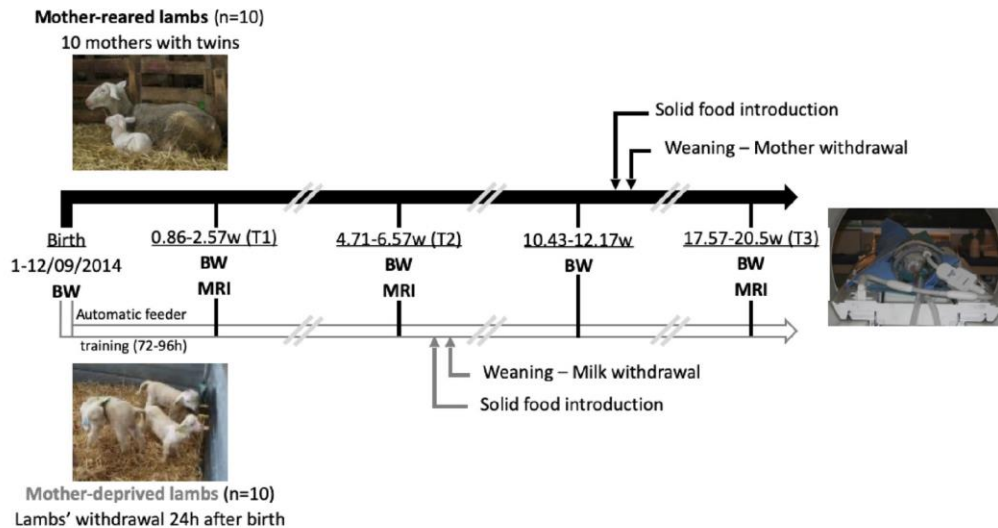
**Mother-reared lambs** (n=10)
10 mothers with twins

Solid food introduction

Weaning – Mother withdrawal

Birth
1-12/09/2014
BW

0.86-2.57w (T1)
BW
MRI

4.71-6.57w (T2)
BW
MRI

10.43-12.17w
BW

17.57-20.5w (T3)
BW
MRI

Automatic feeder training (72-96h)

Weaning – Milk withdrawal

Solid food introduction

**Mother-deprived lambs** (n=10)
Lambs' withdrawal 24h after birth